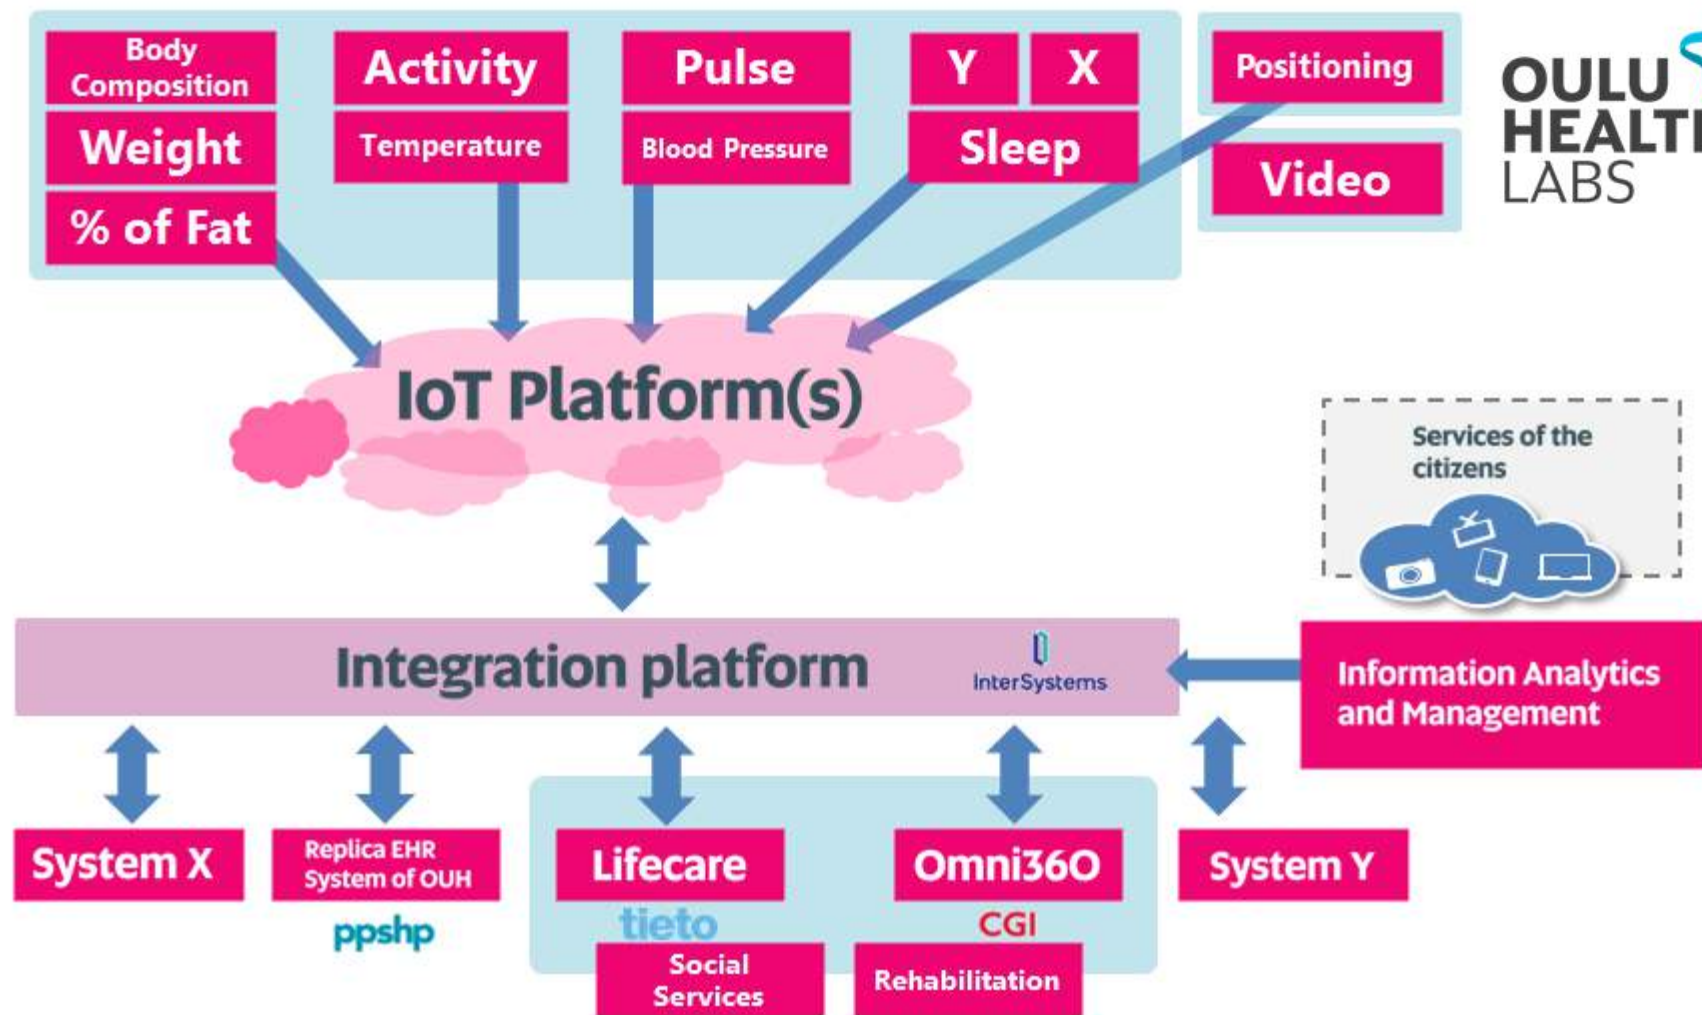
Body Composition

Weight

% of Fat

Activity

Temperature

Pulse

Blood Pressure

Y

X

Sleep

Positioning

Video

OULU HEALT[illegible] LABS

IoT Platform(s)

Services of the citizens

Integration platform

InterSystems

Information Analytics and Management

System X

Replica EHR System of OUH

ppshp

Lifecare

tieto

Omni360

CGI

System Y

Social Services

Rehabilitation